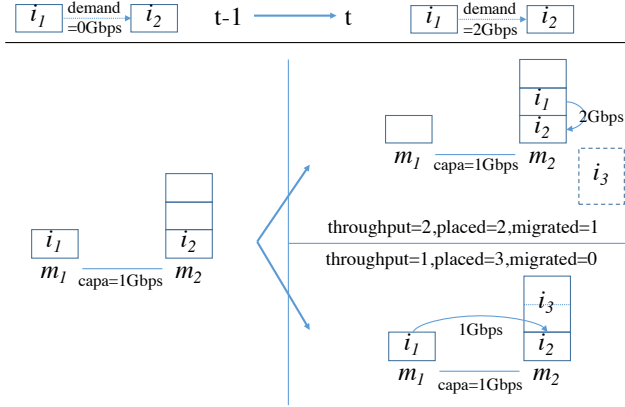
$i_1$ demand =0Gbps $i_2$ t-1 t $i_1$ demand =2Gbps $i_2$

$i_1$
$m_1$ capa=1Gbps $m_2$
$i_2$

$i_1$
$i_2$
2Gbps
$m_1$ capa=1Gbps $m_2$
$i_3$

throughput=2,placed=2,migrated=1

throughput=1,placed=3,migrated=0

$i_3$
1Gbps
$i_1$
$i_2$
$m_1$ capa=1Gbps $m_2$